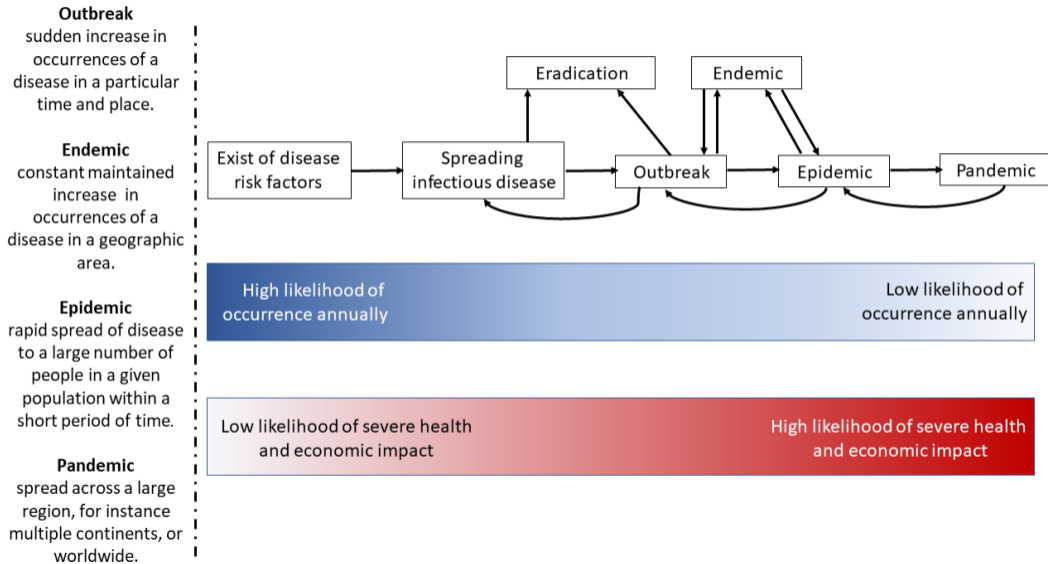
**Outbreak**
sudden increase in occurrences of a disease in a particular time and place.

**Endemic**
constant maintained increase in occurrences of a disease in a geographic area.

**Epidemic**
rapid spread of disease to a large number of people in a given population within a short period of time.

**Pandemic**
spread across a large region, for instance multiple continents, or worldwide.

Eradication

Endemic

Exist of disease risk factors

Spreading infectious disease

Outbreak

Epidemic

Pandemic

High likelihood of occurrence annually

Low likelihood of occurrence annually

Low likelihood of severe health and economic impact

High likelihood of severe health and economic impact